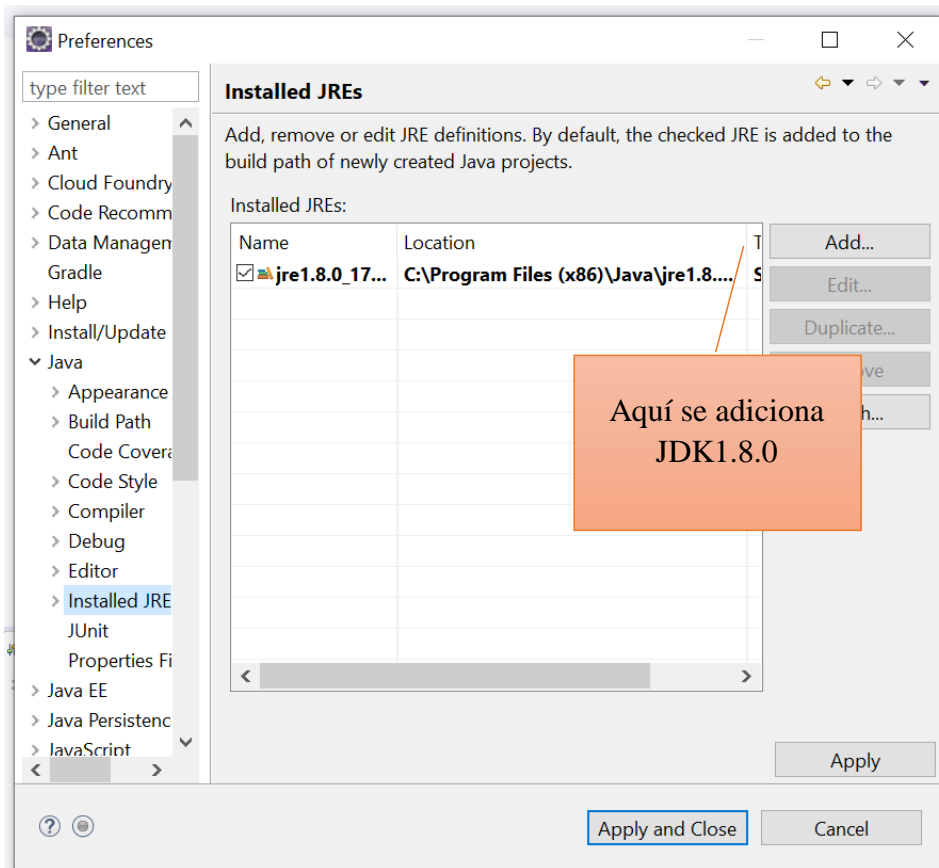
Preferences

type filter text

General
Ant
Cloud Foundry
Code Recomm
Data Managem
Gradle
Help
Install/Update
Java
Appearance
Build Path
Code Covera
Code Style
Compiler
Debug
Editor
Installed JRE
JUnit
Properties Fi
Java EE
Java Persistenc
JavaScript

Installed JREs

Add, remove or edit JRE definitions. By default, the checked JRE is added to the build path of newly created Java projects.

Installed JREs:

| Name | Location | T |
|---|---|---|
| jre1.8.0_17... | C:\Program Files (x86)\Java\jre1.8.... | S |

Add...
Edit...
Duplicate...
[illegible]ove
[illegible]h...

Aquí se adiciona JDK1.8.0

Apply

Apply and Close
Cancel